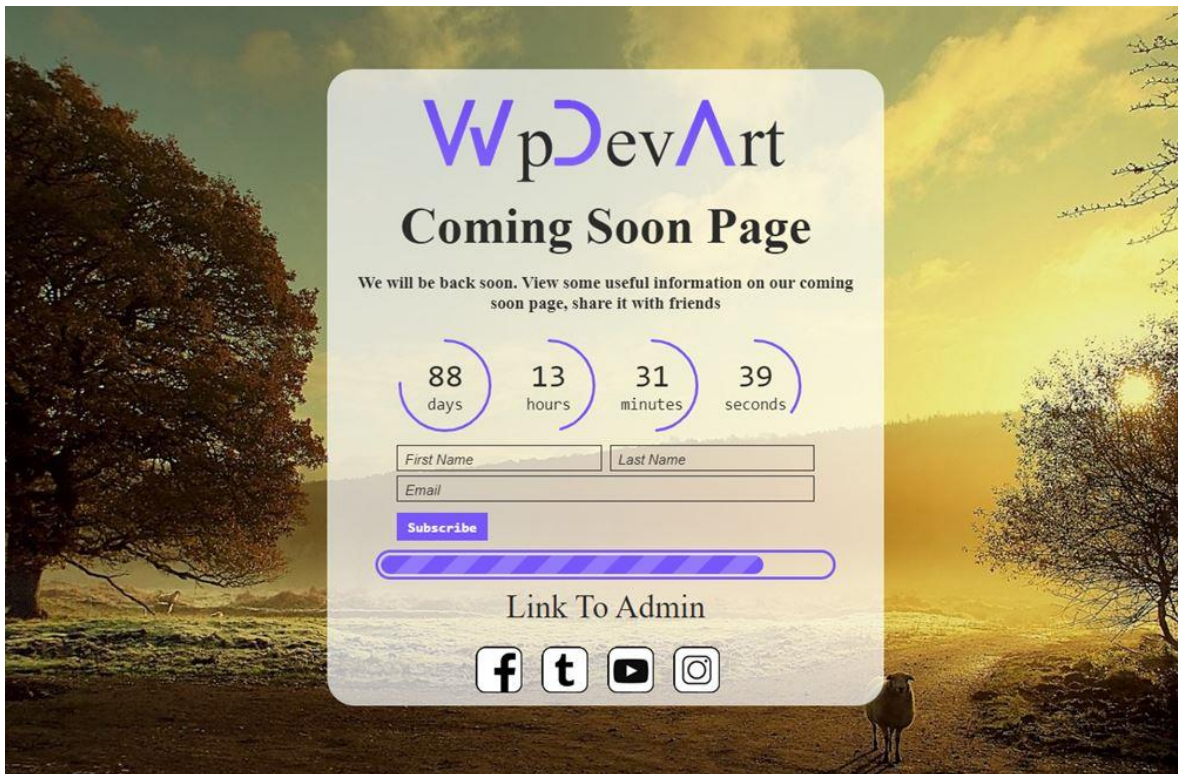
WpDevArt

Coming Soon Page

We will be back soon. View some useful information on our coming soon page, share it with friends

88 days

13 hours

31 minutes

39 seconds

First Name

Last Name

Email

Subscribe

Link To Admin

f t